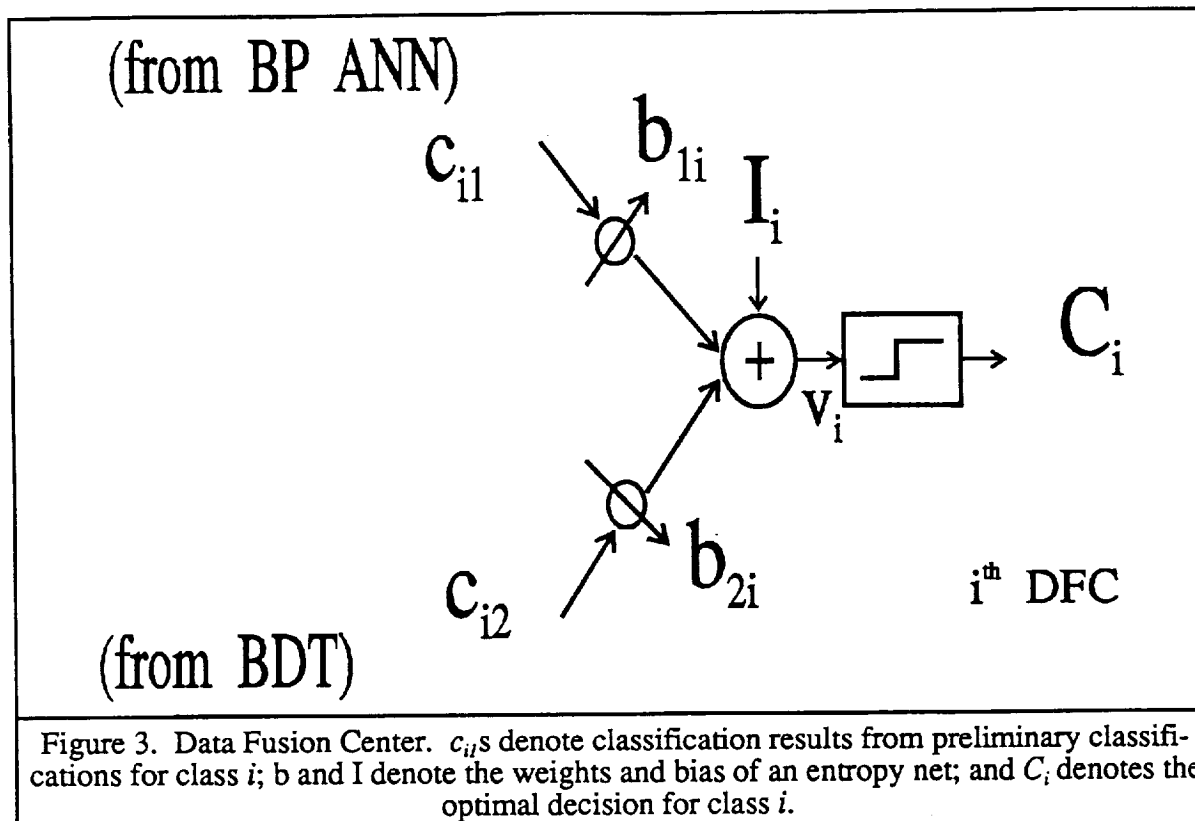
(from BP ANN)

$c_{i1}$

$b_{1i}$

$I_i$

+

$v_i$

$C_i$

$c_{i2}$

$b_{2i}$

$i^{th}$ DFC

(from BDT)

Figure 3. Data Fusion Center. $c_{il}$s denote classification results from preliminary classifications for class $i$; b and I denote the weights and bias of an entropy net; and $C_i$ denotes the optimal decision for class $i$.